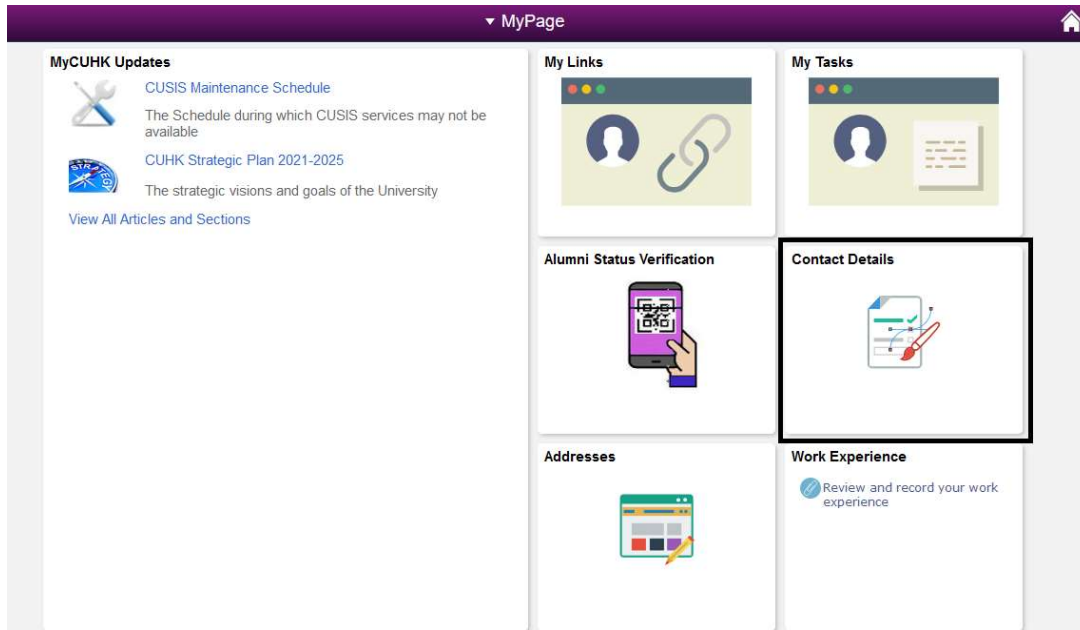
▾ MyPage

MyCUHK Updates

CUSIS Maintenance Schedule

The Schedule during which CUSIS services may not be available

CUHK Strategic Plan 2021-2025

The strategic visions and goals of the University

View All Articles and Sections

My Links

My Tasks

Alumni Status Verification

Contact Details

Addresses

Work Experience

Review and record your work experience